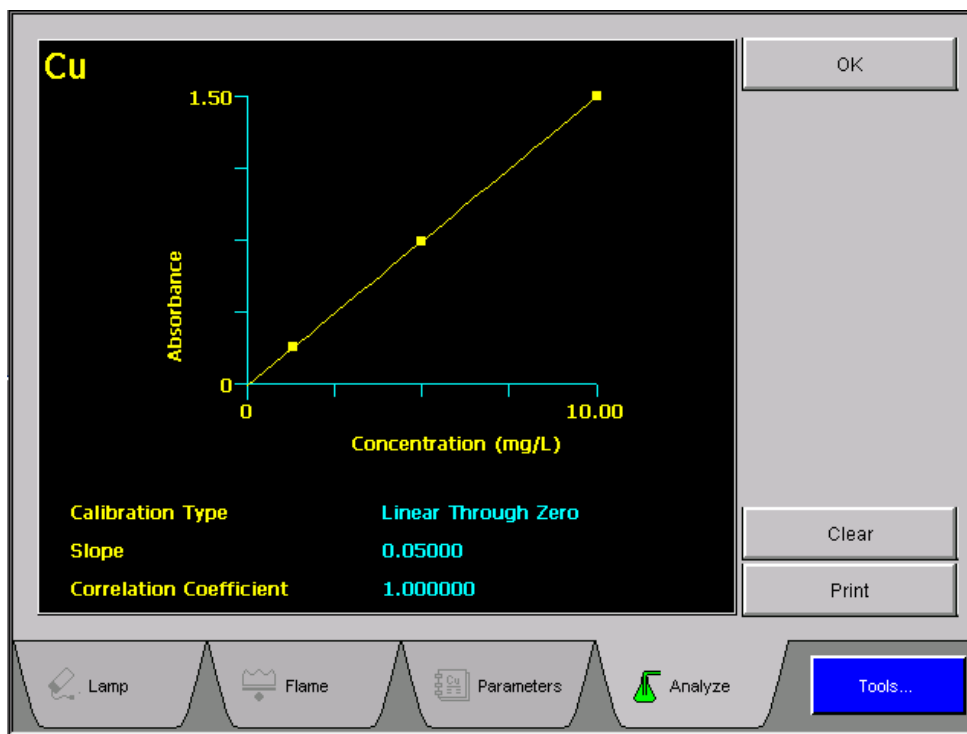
Cu

1.50

0

Absorbance

0

10.00

Concentration (mg/L)

Calibration Type Linear Through Zero
Slope 0.05000
Correlation Coefficient 1.000000

OK

Clear

Print

Lamp

Flame

Parameters

Analyze

Tools...